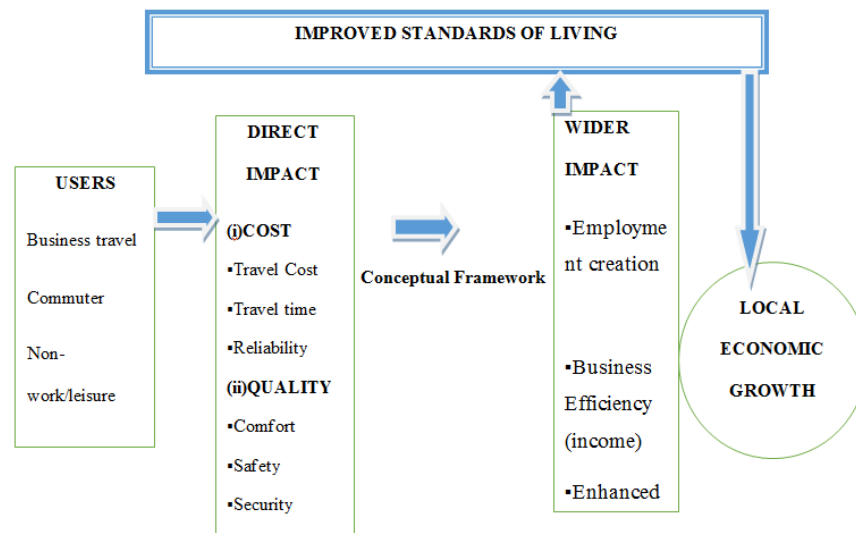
IMPROVED STANDARDS OF LIVING

USERS

Business travel

Commuter

Non-work/leisure

DIRECT IMPACT

(i)COST

▪Travel Cost

▪Travel time

▪Reliability

(ii)QUALITY

▪Comfort

▪Safety

▪Security

Conceptual Framework

WIDER IMPACT

▪Employment creation

▪Business Efficiency (income)

▪Enhanced

LOCAL ECONOMIC GROWTH